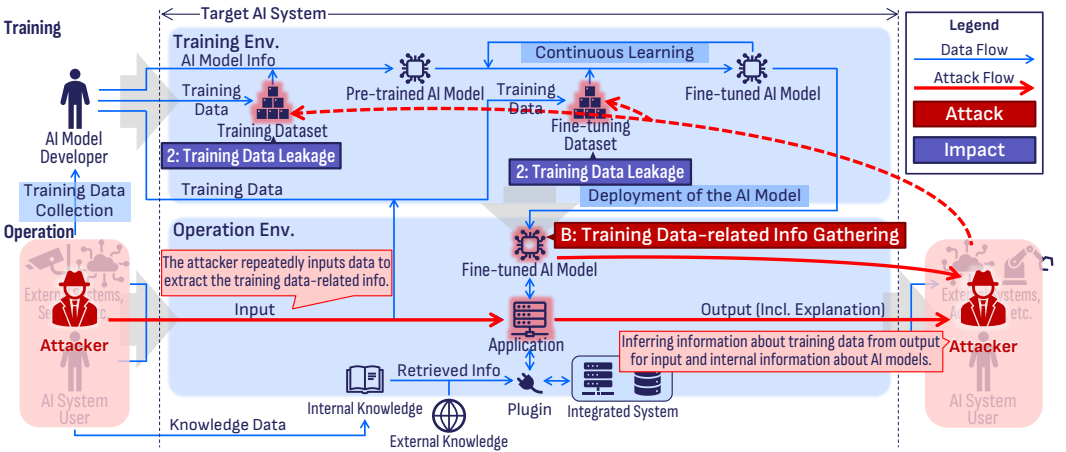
Training

Target AI System

Legend

Data Flow

Attack Flow

Attack

Impact

Training Env.

AI Model Info

Continuous Learning

Training Data

Training Dataset

Pre-trained AI Model

Training Data

Fine-tuning Dataset

Fine-tuned AI Model

AI Model Developer

2: Training Data Leakage

2: Training Data Leakage

Training Data Collection

Training Data

Deployment of the AI Model

Operation

Operation Env.

B: Training Data-related Info Gathering

External Systems, Sensors, etc.

The attacker repeatedly inputs data to extract the training data-related info.

Fine-tuned AI Model

External Systems, Sensors, etc.

Input

Output (Incl. Explanation)

Attacker

Application

Inferring information about training data from output for input and internal information about AI models.

Attacker

AI System User

Retrieved Info

AI System User

Internal Knowledge

Plugin

Integrated System

Knowledge Data

External Knowledge